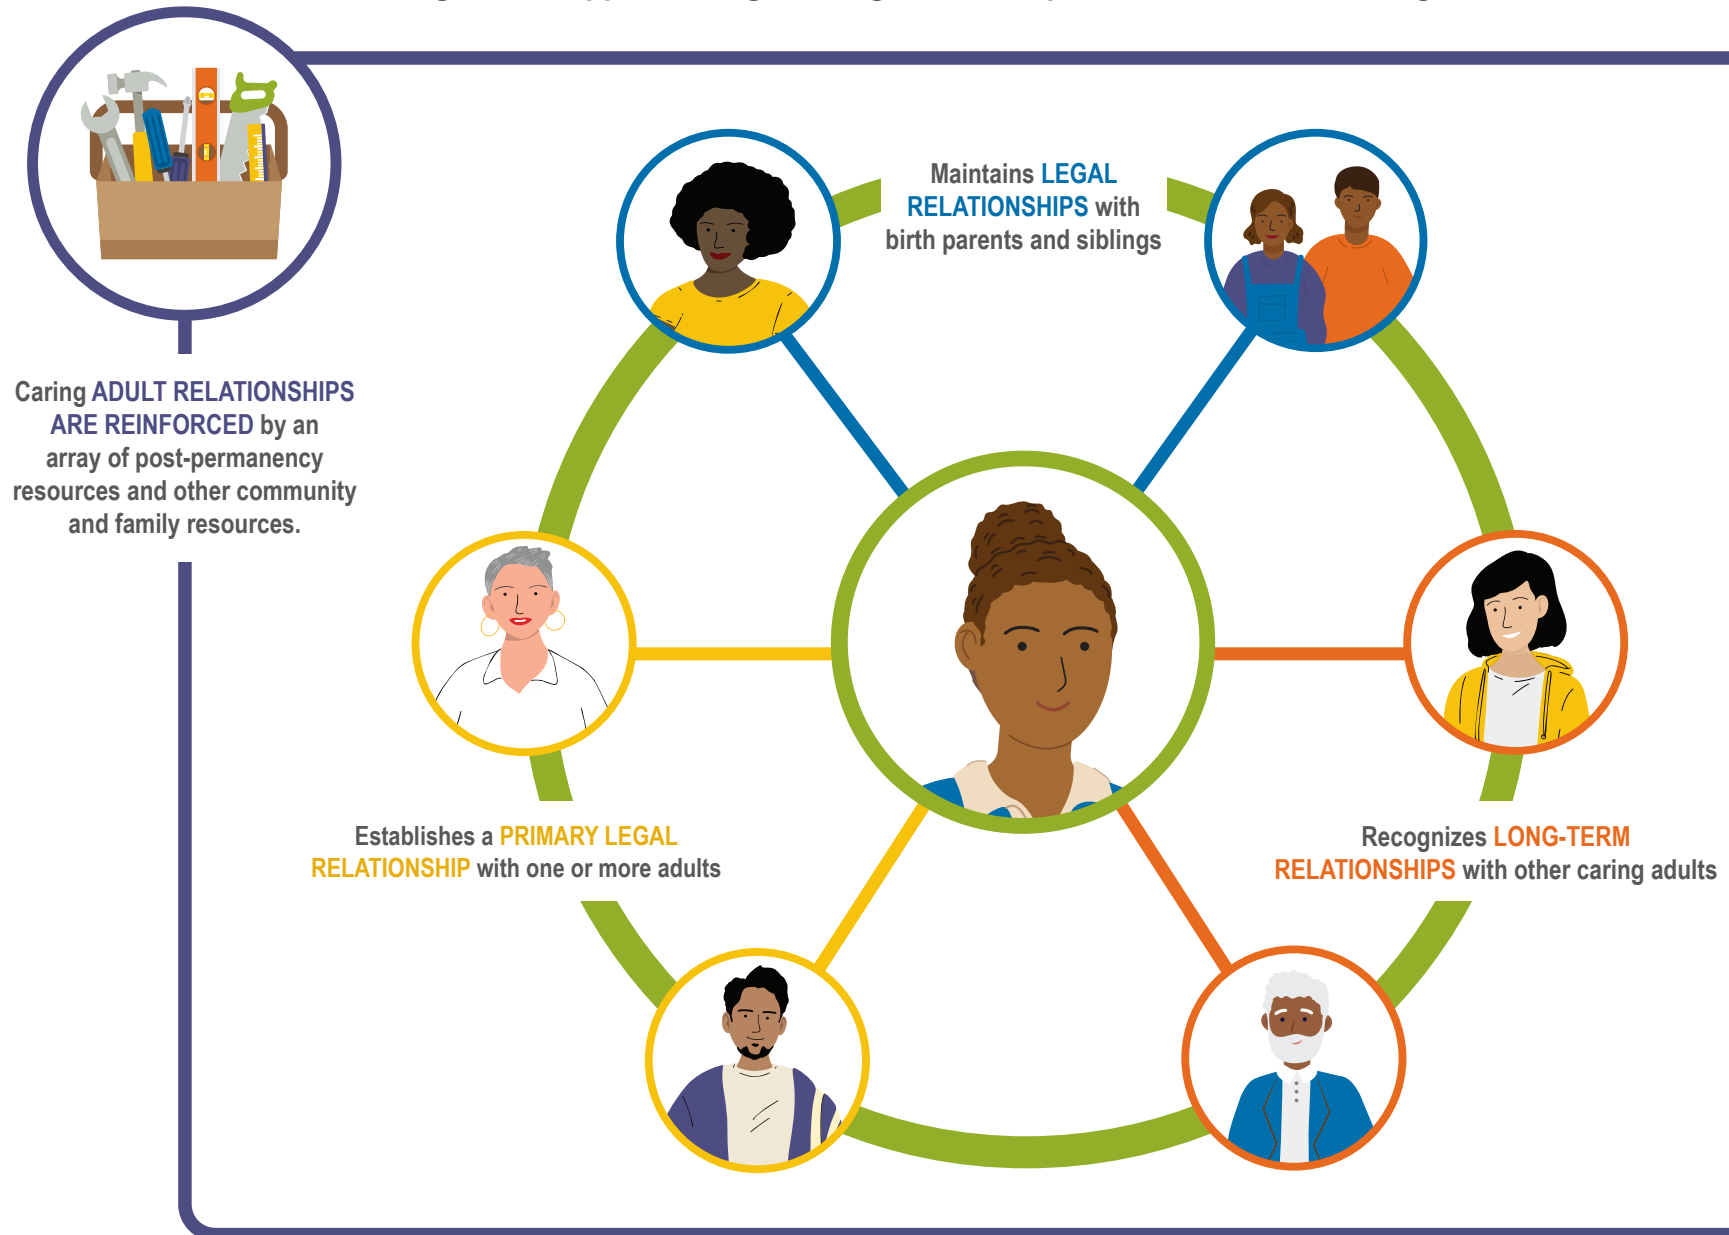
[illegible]

Caring ADULT RELATIONSHIPS ARE REINFORCED by an array of post-permanency resources and other community and family resources.

Maintains LEGAL RELATIONSHIPS with birth parents and siblings

Establishes a PRIMARY LEGAL RELATIONSHIP with one or more adults

Recognizes LONG-TERM RELATIONSHIPS with other caring adults